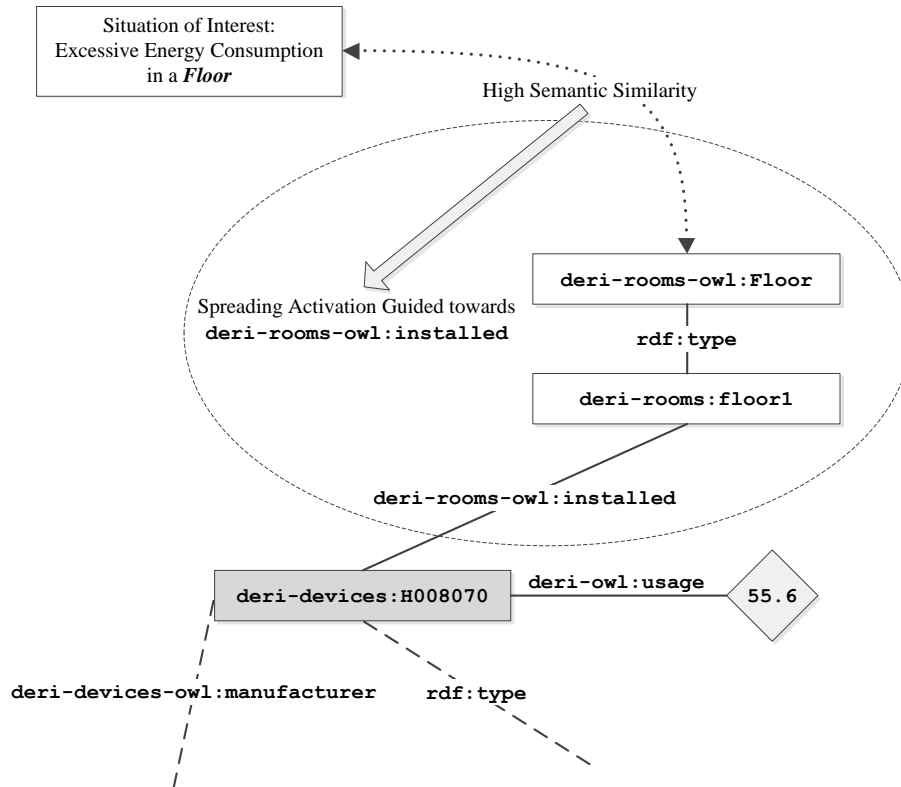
Situation of Interest: Excessive Energy Consumption in a ***Floor***

High Semantic Similarity

Spreading Activation Guided towards **deri-rooms-owl:installed**

**deri-rooms-owl:Floor**

**rdf:type**

**deri-rooms:floor1**

**deri-rooms-owl:installed**

**deri-devices:H008070**

**deri-owl:usage**

**55.6**

**deri-devices-owl:manufacturer**

**rdf:type**